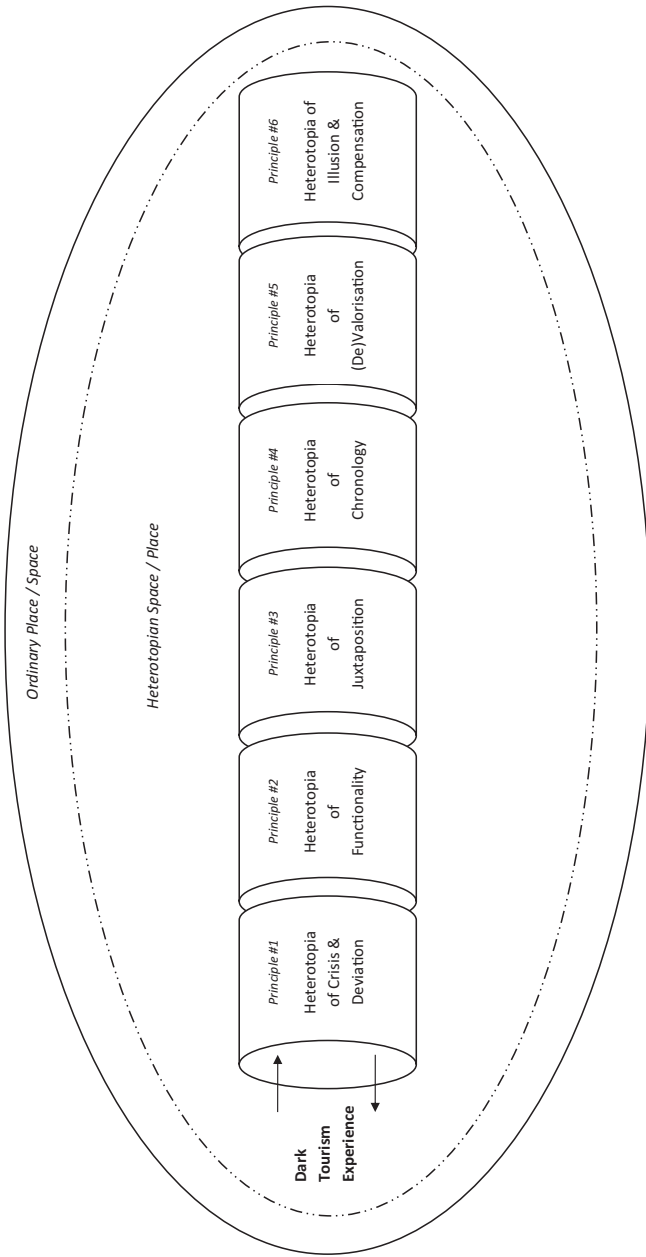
Ordinary Place / Space

Heterotopian Space / Place

Dark Tourism Experience

Principle #1
Heterotopia of Crisis & Deviation

Principle #2
Heterotopia of Functionality

Principle #3
Heterotopia of Juxtaposition

Principle #4
Heterotopia of Chronology

Principle #5
Heterotopia of (De)Valorisation

Principle #6
Heterotopia of Illusion & Compensation